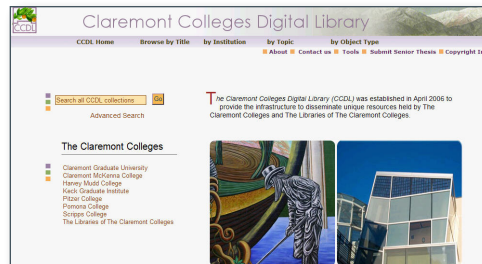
CCDL

Claremont Colleges Digital Library

CCDL Home Browse by Title by Institution by Topic by Object Type

About Contact us Tools Submit Senior Thesis Copyright I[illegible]

Search all CCDL collections Go

Advanced Search

The Claremont Colleges' Digital Library (CCDL) was established in April 2006 to provide the infrastructure to disseminate unique resources held by The Claremont Colleges and The Libraries of The Claremont Colleges.

The Claremont Colleges

Claremont Graduate University
Claremont McKenna College
Harvey Mudd College
Keck Graduate Institute
Pitzer College
Pomona College
Scripps College
The Libraries of The Claremont Colleges